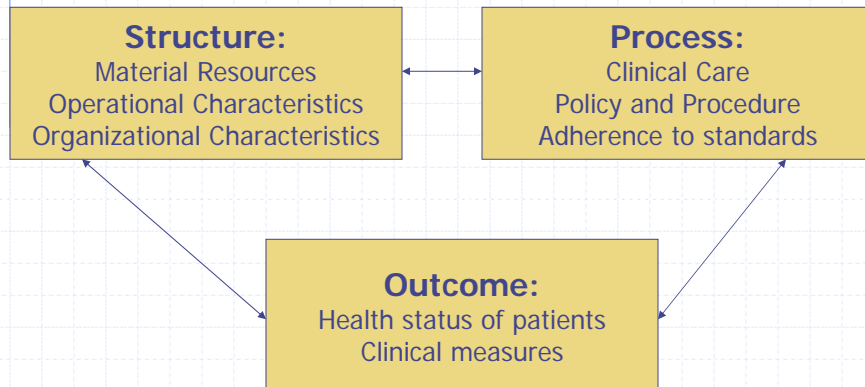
Structure:
Material Resources
Operational Characteristics
Organizational Characteristics

Process:
Clinical Care
Policy and Procedure
Adherence to standards

Outcome:
Health status of patients
Clinical measures